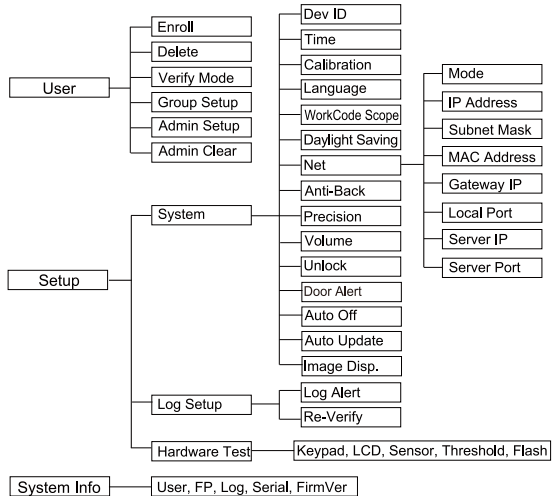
User
Enroll
Delete
Verify Mode
Group Setup
Admin Setup
Admin Clear

Setup
System
Dev ID
Time
Calibration
Language
WorkCode Scope
Daylight Saving
Net
Mode
IP Address
Subnet Mask
MAC Address
Gateway IP
Local Port
Server IP
Server Port
Anti-Back
Precision
Volume
Unlock
Door Alert
Auto Off
Auto Update
Image Disp.
Log Setup
Log Alert
Re-Verify
Hardware Test
Keypad, LCD, Sensor, Threshold, Flash

System Info
User, FP, Log, Serial, FirmVer